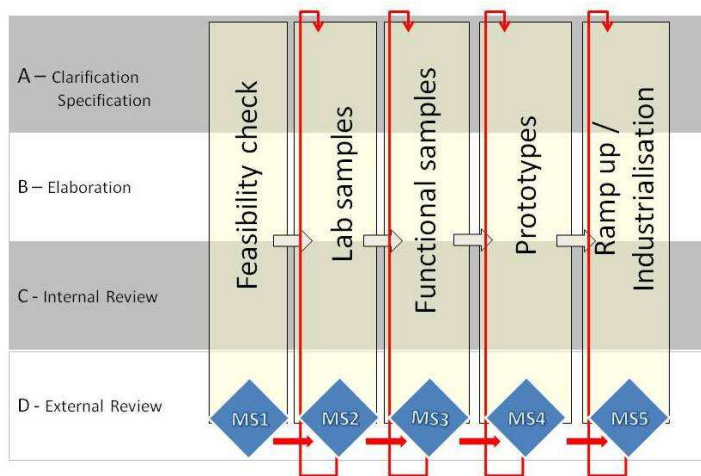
A – Clarification
Specification

B – Elaboration

C - Internal Review

D - External Review

Feasibility check

Lab samples

Functional samples

Prototypes

Ramp up / Industrialisation

MS1

MS2

MS3

MS4

MS5